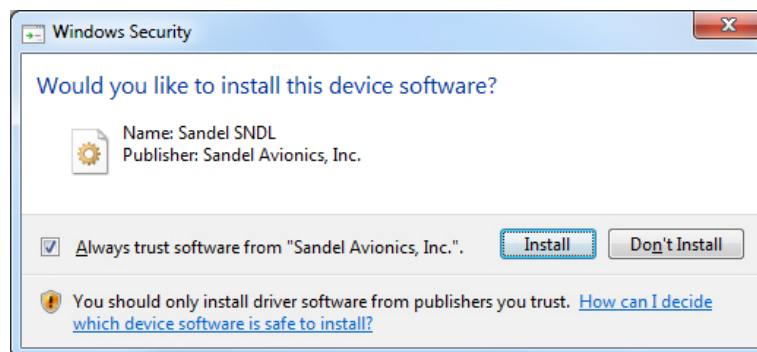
Windows Security

Would you like to install this device software?

Name: Sandel SNDL
Publisher: Sandel Avionics, Inc.

Always trust software from "Sandel Avionics, Inc.".

Install

Don't Install

You should only install driver software from publishers you trust. How can I decide which device software is safe to install?